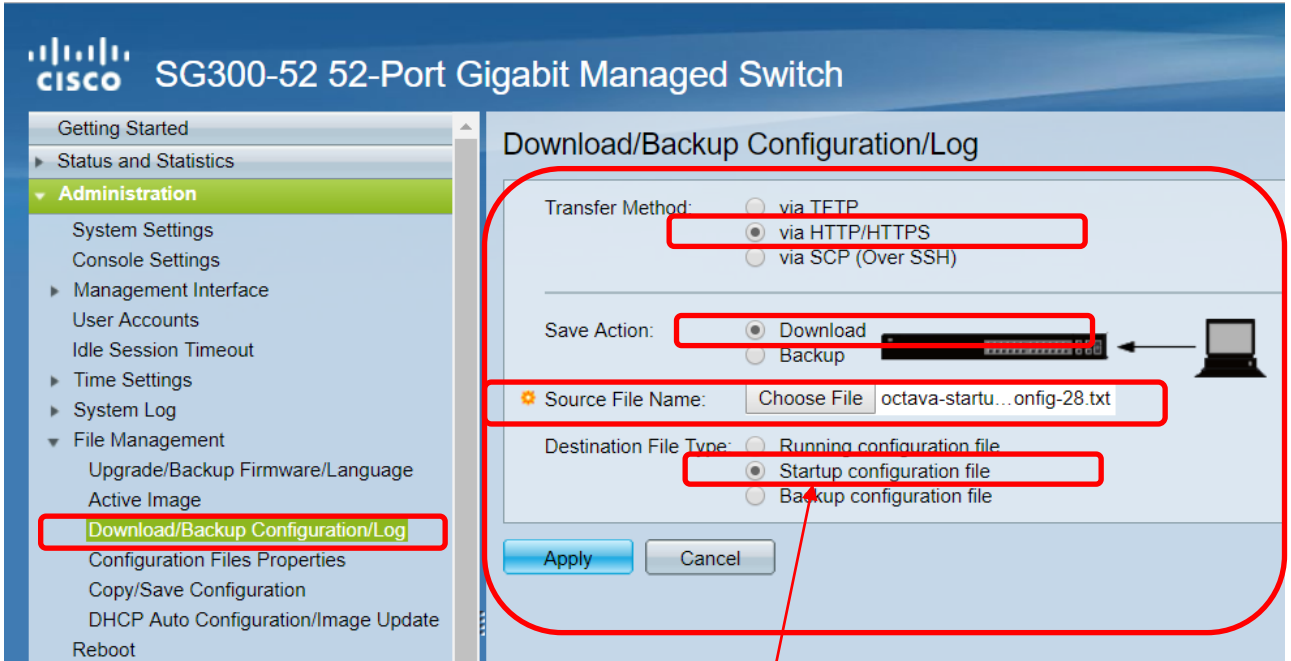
cisco SG300-52 52-Port Gigabit Managed Switch

Getting Started
Status and Statistics
Administration
System Settings
Console Settings
Management Interface
User Accounts
Idle Session Timeout
Time Settings
System Log
File Management
Upgrade/Backup Firmware/Language
Active Image
Download/Backup Configuration/Log
Configuration Files Properties
Copy/Save Configuration
DHCP Auto Configuration/Image Update
Reboot

Download/Backup Configuration/Log

Transfer Method: via TFTP
via HTTP/HTTPS
via SCP (Over SSH)

Save Action: Download
Backup

Source File Name: Choose File octava-startu…onfig-28.txt

Destination File Type: Running configuration file
Startup configuration file
Backup configuration file

Apply Cancel